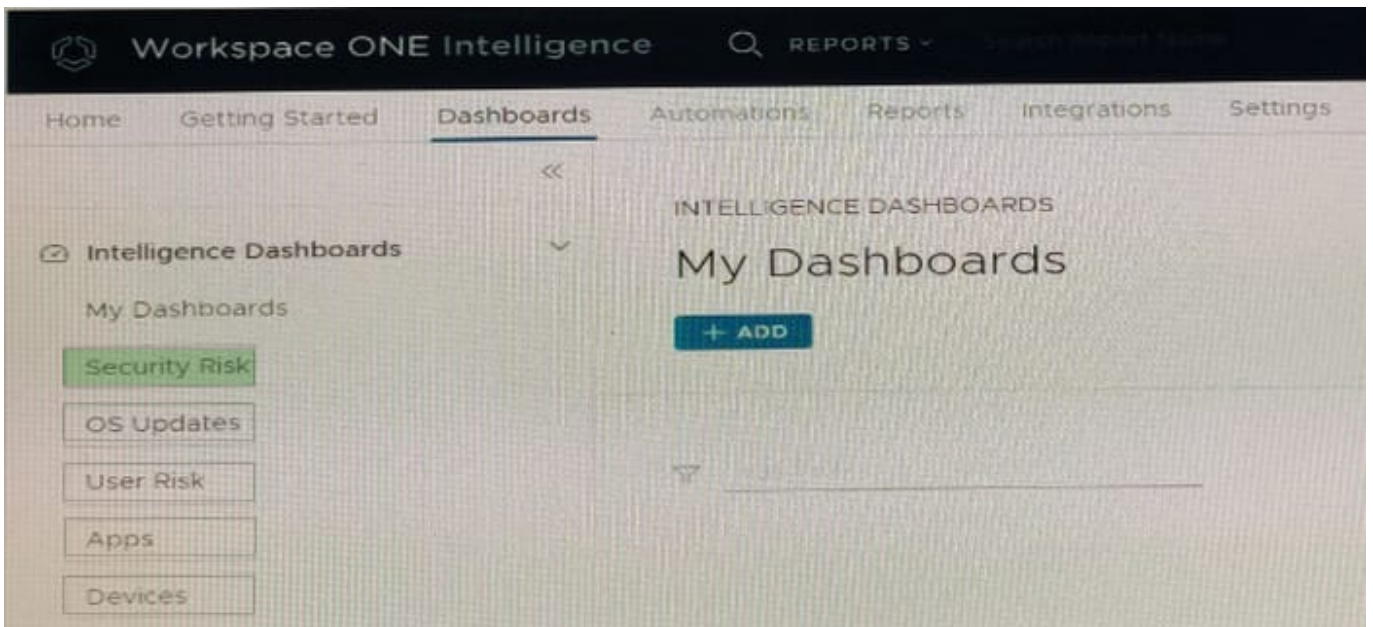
Workspace ONE Intelligence

REPORTS

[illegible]

Home

Getting Started

Dashboards

Automations

Reports

Integrations

Settings

«

Intelligence Dashboards

My Dashboards

Security Risk

OS Updates

User Risk

Apps

Devices

INTELLIGENCE DASHBOARDS

My Dashboards

+ ADD